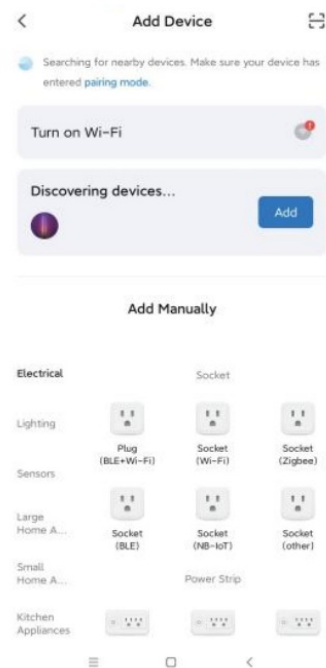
Add Device

Searching for nearby devices. Make sure your device has entered pairing mode.

Turn on Wi-Fi

Discovering devices...

Add

Add Manually

Electrical

Lighting

Sensors

Large Home A...

Small Home A...

Kitchen Appliances

Socket

Plug (BLE+Wi-Fi)

Socket (Wi-Fi)

Socket (Zigbee)

Socket (BLE)

Socket (NB-IoT)

Socket (other)

Power Strip